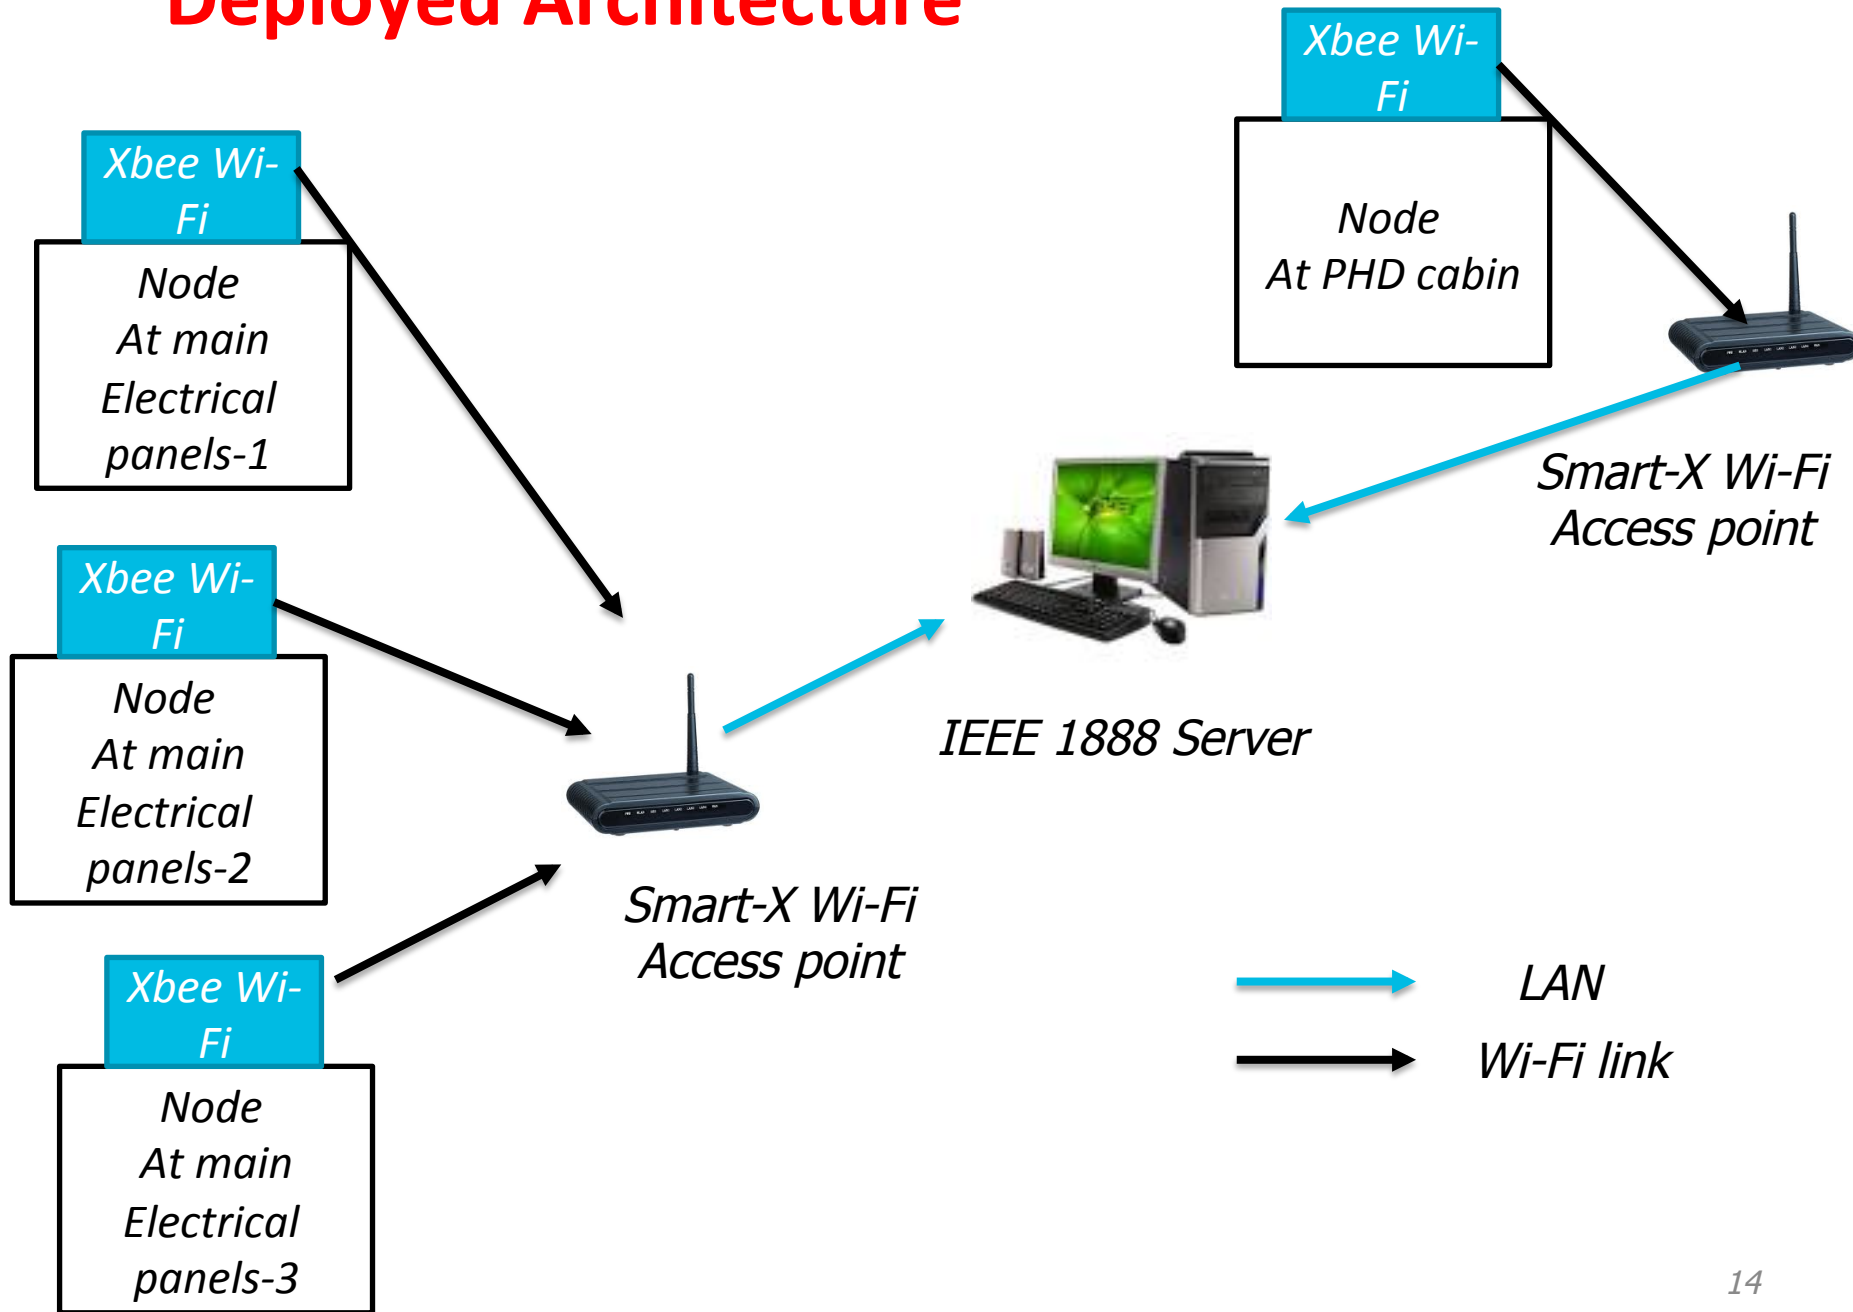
Deployed Architecture

Xbee Wi-Fi

Node At PHD cabin

Xbee Wi-Fi

Node At main Electrical panels-1

Smart-X Wi-Fi Access point

Xbee Wi-Fi

Node At main Electrical panels-2

IEEE 1888 Server

Smart-X Wi-Fi Access point

Xbee Wi-Fi

Node At main Electrical panels-3

LAN

Wi-Fi link

14